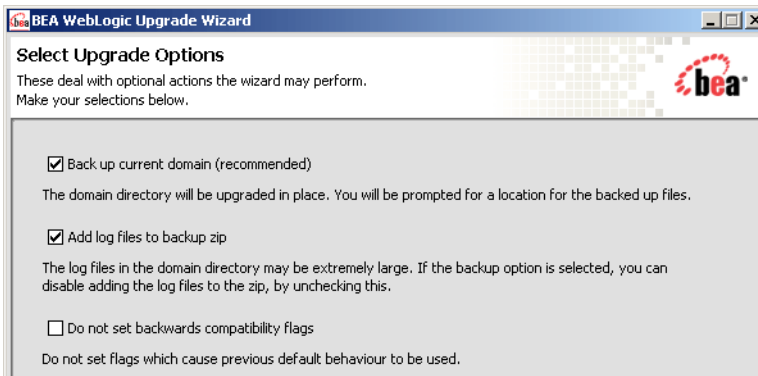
BEA WebLogic Upgrade Wizard

Select Upgrade Options

These deal with optional actions the wizard may perform.
Make your selections below.

bea

Back up current domain (recommended)

The domain directory will be upgraded in place. You will be prompted for a location for the backed up files.

Add log files to backup zip

The log files in the domain directory may be extremely large. If the backup option is selected, you can disable adding the log files to the zip, by unchecking this.

Do not set backwards compatibility flags

Do not set flags which cause previous default behaviour to be used.